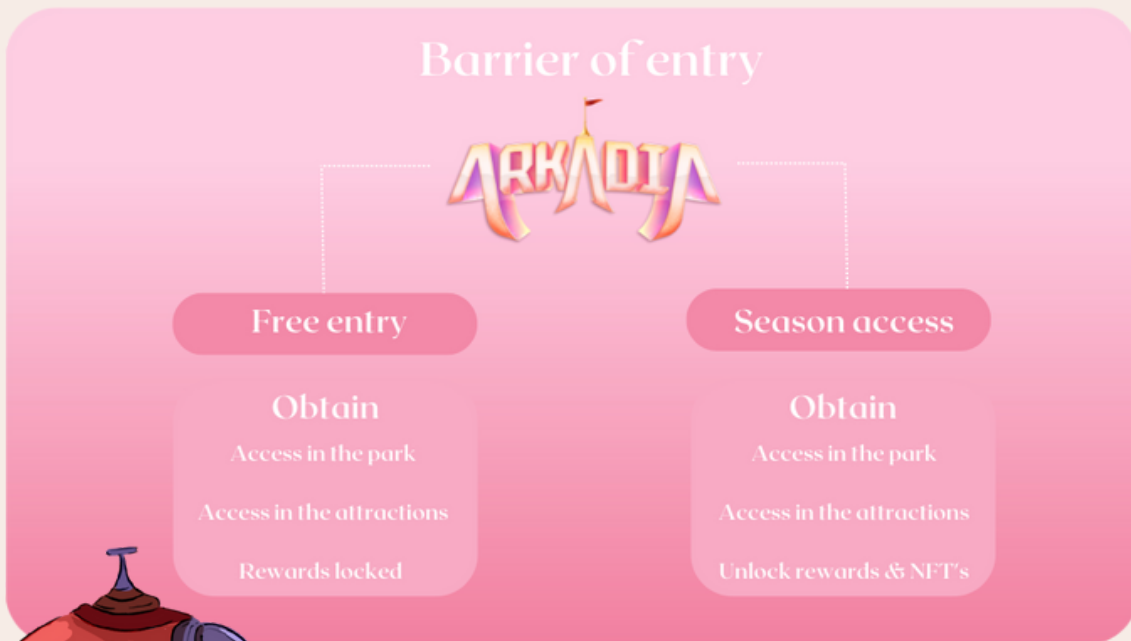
Barrier of entry

ARKADIA

Free entry

Obtain

Access in the park

Access in the attractions

Rewards locked

Season access

Obtain

Access in the park

Access in the attractions

Unlock rewards & NFT's